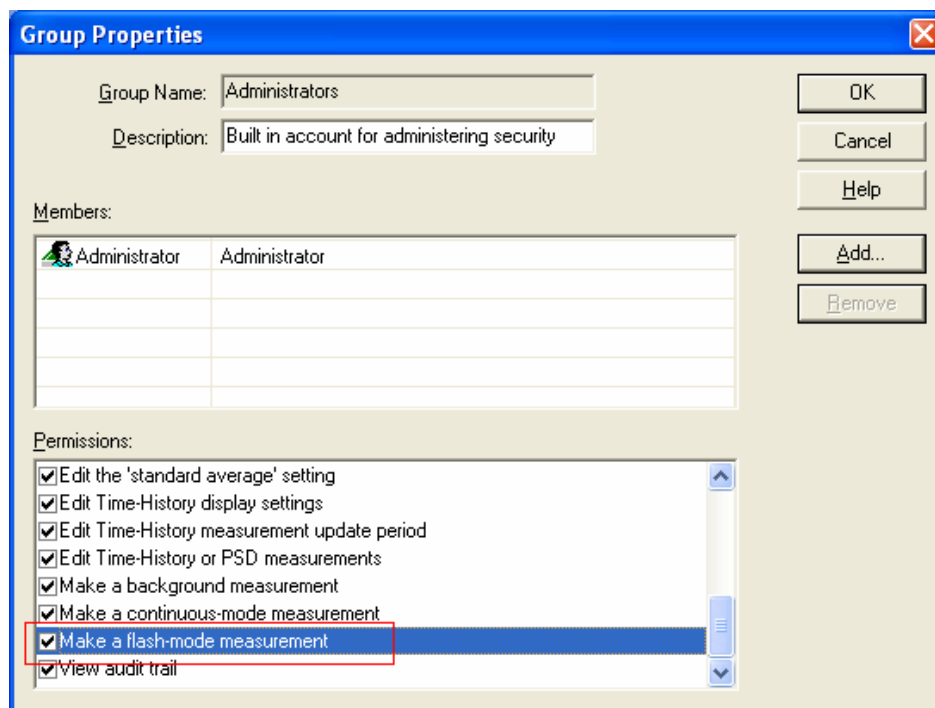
Group Properties

Group Name: Administrators

Description: Built in account for administering security

OK

Cancel

Help

Members:

| | |
|---|---|
| Administrator | Administrator |

Add...

Remove

Permissions:

☑ Edit the 'standard average' setting
☑ Edit Time-History display settings
☑ Edit Time-History measurement update period
☑ Edit Time-History or PSD measurements
☑ Make a background measurement
☑ Make a continuous-mode measurement
☑ Make a flash-mode measurement
☑ View audit trail